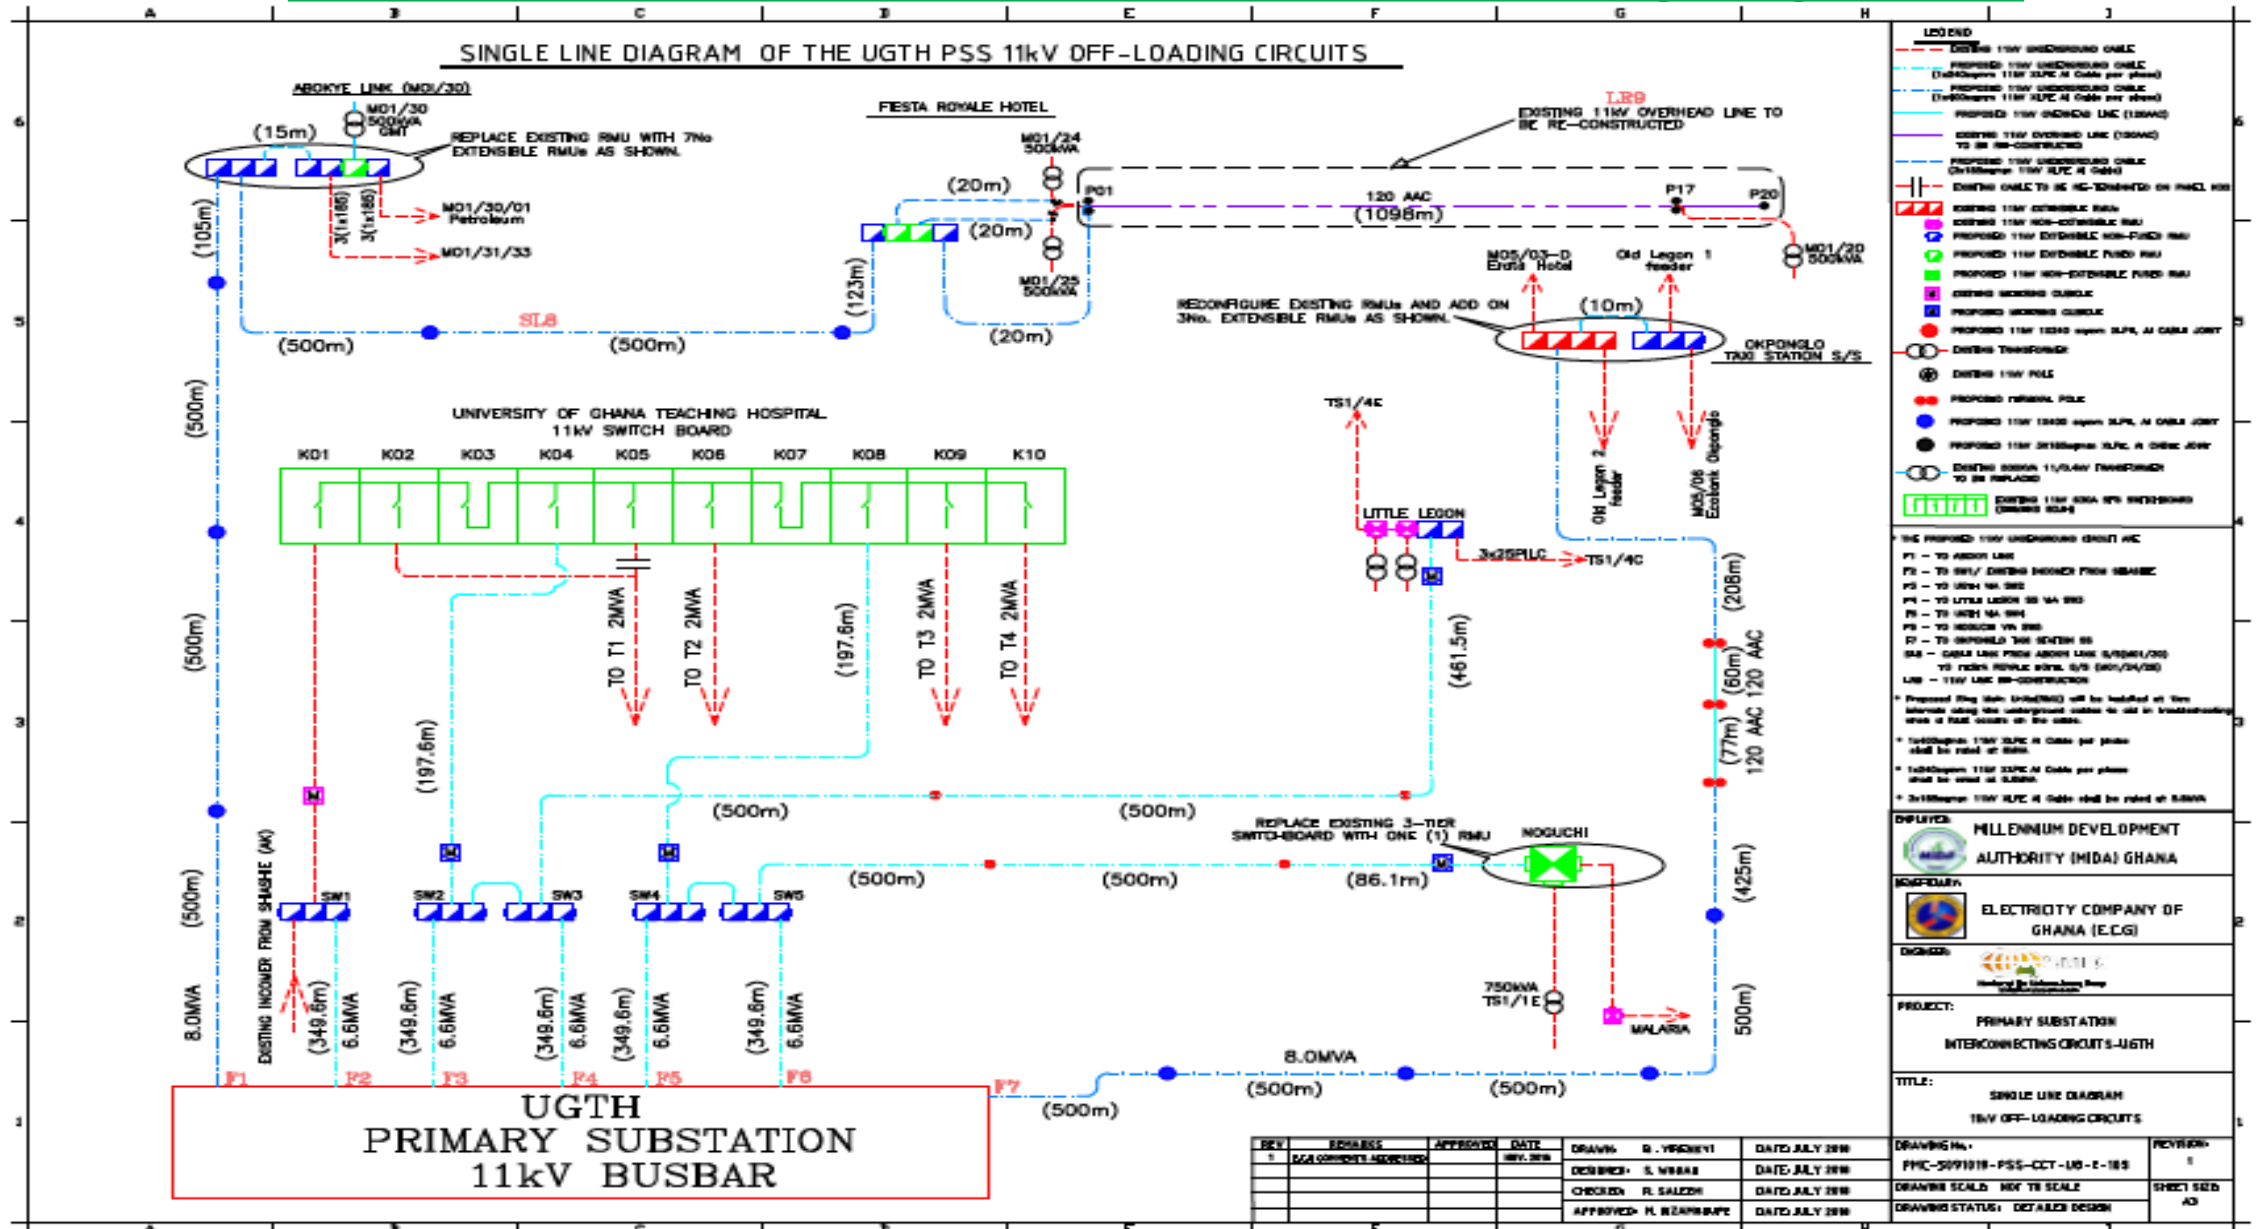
A B C D E F G H J

SINGLE LINE DIAGRAM OF THE UGTH PSS 11kV OFF-LOADING CIRCUITS

ABOKYE LINK (M01/30)
M01/30 500kVA GMT
(15m)
REPLACE EXISTING RMU WITH 7No EXTENSIBLE RMUs AS SHOWN.
3(1x185) 3(1x185)
M01/30/01 Petroleum
M01/31/33
(105m)

FIESTA ROYALE HOTEL
M01/24 500kVA
(20m)
(20m)
M01/25 500kVA
(123m)
(20m)

LR9
EXISTING 11kV OVERHEAD LINE TO BE RE-CONSTRUCTED
P01
120 AAC
(1098m)
P17
P20
M01/20 500kVA

SL8
(500m) (500m)

M05/03-D Erata Hotel
Old Legon 1 feeder
(10m)
RECONFIGURE EXISTING RMUs AND ADD ON 3No. EXTENSIBLE RMUs AS SHOWN.
OKPONGLO TAXI STATION S/S
Old Legon 2 feeder
M05/06 Ecobank Okpongo

(500m)

UNIVERSITY OF GHANA TEACHING HOSPITAL 11kV SWITCH BOARD
K01 K02 K03 K04 K05 K06 K07 K08 K09 K10

TS1/4E
LITTLE LEGON
3x35PILC
TS1/4C
(208m)

TO T1 2MVA
TO T2 2MVA
(197.6m)
TO T3 2MVA
TO T4 2MVA
(461.5m)
(60m) 120 AAC
(77m) 120 AAC

(500m)
(197.6m)
(500m)
(500m)

REPLACE EXISTING 3-TIER SWITCHBOARD WITH ONE (1) RMU
NOGUCHI
(500m)
(500m)
(86.1m)
(425m)

EXISTING INCOMER FROM SHIASHIE (AK)
SW1 SW2 SW3 SW4 SW5
(500m)
8.0MVA
(349.6m) 6.6MVA
(349.6m) 6.6MVA
(349.6m) 6.6MVA
(349.6m) 6.6MVA
(349.6m) 6.6MVA

750kVA TS1/1E
MALARIA
500m
8.0MVA
(500m) (500m)
F1 F2 F3 F4 F5 F6 F7
(500m)

UGTH
PRIMARY SUBSTATION
11kV BUSBAR

LEGEND
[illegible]

MILLENNIUM DEVELOPMENT AUTHORITY (MIDA) GHANA
ELECTRICITY COMPANY OF GHANA (E.C.G)
PROJECT: PRIMARY SUBSTATION INTERCONNECTING CIRCUITS-UGTH
TITLE: SINGLE LINE DIAGRAM 11kV OFF-LOADING CIRCUITS
DRAWING No.: PMC-5091019-PSS-CCT-UB-E-105
REVISION: 1
DRAWING SCALE: NOT TO SCALE
SHEET SIZE: A3
DRAWING STATUS: DETAILED DESIGN

| REV | REMARKS | APPROVED | DATE |
|---|---|---|---|
| 1 | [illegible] | | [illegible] |

DRAWN: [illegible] DATE: JULY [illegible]
DESIGNED: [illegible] DATE: JULY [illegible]
CHECKED: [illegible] DATE: JULY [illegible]
APPROVED: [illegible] DATE: JULY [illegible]